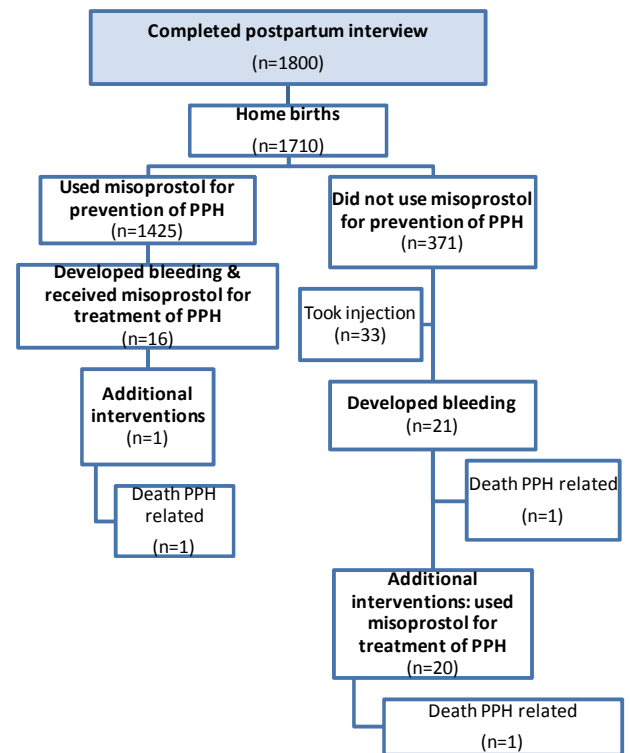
Completed postpartum interview
(n=1800)

Home births
(n=1710)

Used misoprostol for prevention of PPH
(n=1425)

Did not use misoprostol for prevention of PPH
(n=371)

Developed bleeding & received misoprostol for treatment of PPH
(n=16)

Took injection
(n=33)

Additional interventions
(n=1)

Developed bleeding
(n=21)

Death PPH related
(n=1)

Death PPH related
(n=1)

Additional interventions: used misoprostol for treatment of PPH
(n=20)

Death PPH related
(n=1)